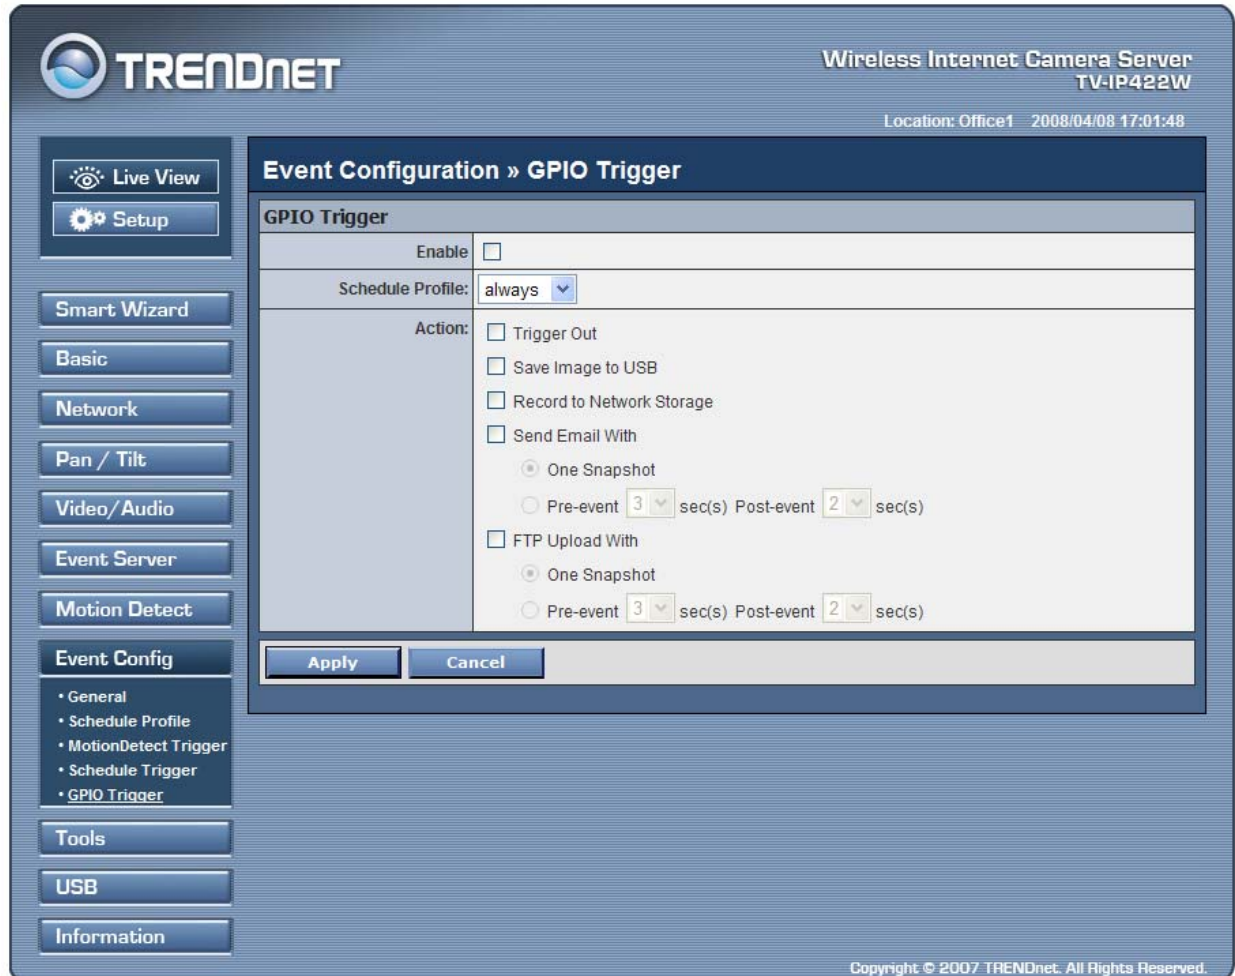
TRENDnet

Wireless Internet Camera Server
TV-IP422W

Location: Office1 2008/04/08 17:01:48

Live View
Setup

Smart Wizard
Basic
Network
Pan / Tilt
Video/Audio
Event Server
Motion Detect
Event Config
• General
• Schedule Profile
• MotionDetect Trigger
• Schedule Trigger
• GPIO Trigger
Tools
USB
Information

Event Configuration » GPIO Trigger

GPIO Trigger

| | |
|---|---|
| Enable | |
| Schedule Profile: | always |
| Action: | Trigger Out<br>Save Image to USB<br>Record to Network Storage<br>Send Email With<br>One Snapshot<br>Pre-event 3 sec(s) Post-event 2 sec(s)<br>FTP Upload With<br>One Snapshot<br>Pre-event 3 sec(s) Post-event 2 sec(s) |

Apply Cancel

Copyright © 2007 TRENDnet. All Rights Reserved.